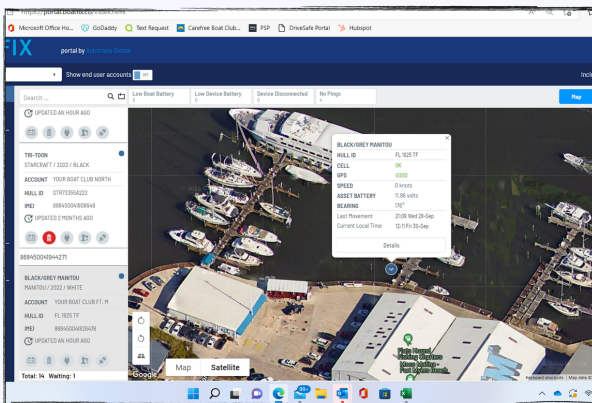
https://portal.bsafix.com/clients

Microsoft Office Ho... GoDaddy Text Request Carefree Boat Club... PSP DriveSafe Portal Hubspot

FIX portal by Autotrace Global

Show end user accounts OFF

Search ...

Low Boat Battery 0
Low Device Battery 0
Device Disconnected 0
No Pings 4

Map

UPDATED AN HOUR AGO

TRI-TOON
STARCRAFT / 2022 / BLACK
ACCOUNT YOUR BOAT CLUB NORTH
HULL ID STR73355A222
IMEI 868450048086549
UPDATED 2 MONTHS AGO

868450048944271

BLACK/GREY MANITOU
MANITOU / 2022 / WHITE
ACCOUNT YOUR BOAT CLUB FT. M
HULL ID FL 1925 TF
IMEI 868450048129478
UPDATED AN HOUR AGO

Total: 14 Waiting: 1

BLACK/GREY MANITOU
HULL ID FL 1925 TF
CELL OK
GPS 9000
SPEED 0 knots
ASSET BATTERY 11.56 volts
BEARING 170°
Last Movement 21:09 Wed 28-Sep
Current Local Time 12:11 Fri 30-Sep
Details

Map Satellite

Google

Keyboard shortcuts Map data ©